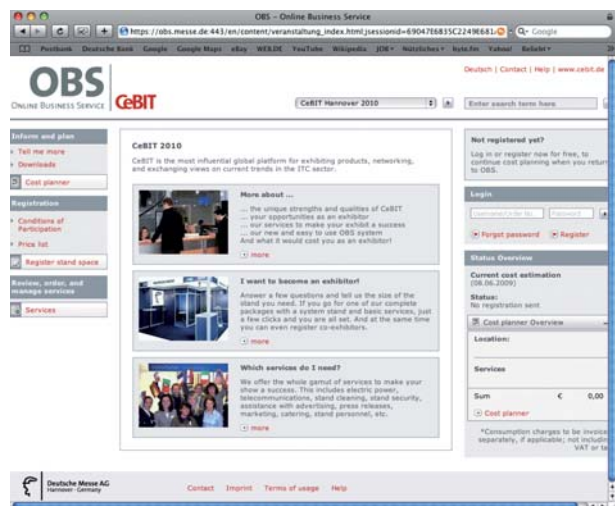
OBS – Online Business Service

https://obs.messe.de:443/en/content/veranstaltung_index.html;jsessionid=69047E6835C2249E681

Q- Google

Postbank Deutsche Bank Google Google Maps eBay WEB.DE YouTube Wikipedia JOB Nützliches byte.fm Yahoo! Beliebt

OBS
ONLINE BUSINESS SERVICE

CeBIT

CeBIT Hannover 2010

Deutsch | Contact | Help | www.cebit.de

Enter search term here

Inform and plan

Tell me more

Downloads

Cost planner

Registration

Conditions of Participation

Price list

Register stand space

Review, order, and manage services

Services

CeBIT 2010

CeBIT is the most influential global platform for exhibiting products, networking, and exchanging views on current trends in the ITC sector.

More about ...

... the unique strengths and qualities of CeBIT
... your opportunities as an exhibitor
... our services to make your exhibit a success
... our new and easy to use OBS system
And what it would cost you as an exhibitor!

more

I want to become an exhibitor!

Answer a few questions and tell us the size of the stand you need. If you go for one of our complete packages with a system stand and basic services, just a few clicks and you are all set. And at the same time you can even register co-exhibitors.

more

Which services do I need?

We offer the whole gamut of services to make your show a success. This includes electric power, telecommunications, stand cleaning, stand security, assistance with advertising, press releases, marketing, catering, stand personnel, etc.

more

Not registered yet?

Log in or register now for free, to continue cost planning when you return to OBS.

Login

Username/User No. Password

Forgot password Register

Status Overview

Current cost estimation
(08.06.2009)

Status:
No registration sent

Cost planner Overview

Location:

Services

Sum € 0,00

Cost planner

*Consumption charges to be invoiced separately, if applicable; not including VAT or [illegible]

Deutsche Messe AG
Hannover · Germany

Contact Imprint Terms of usage Help